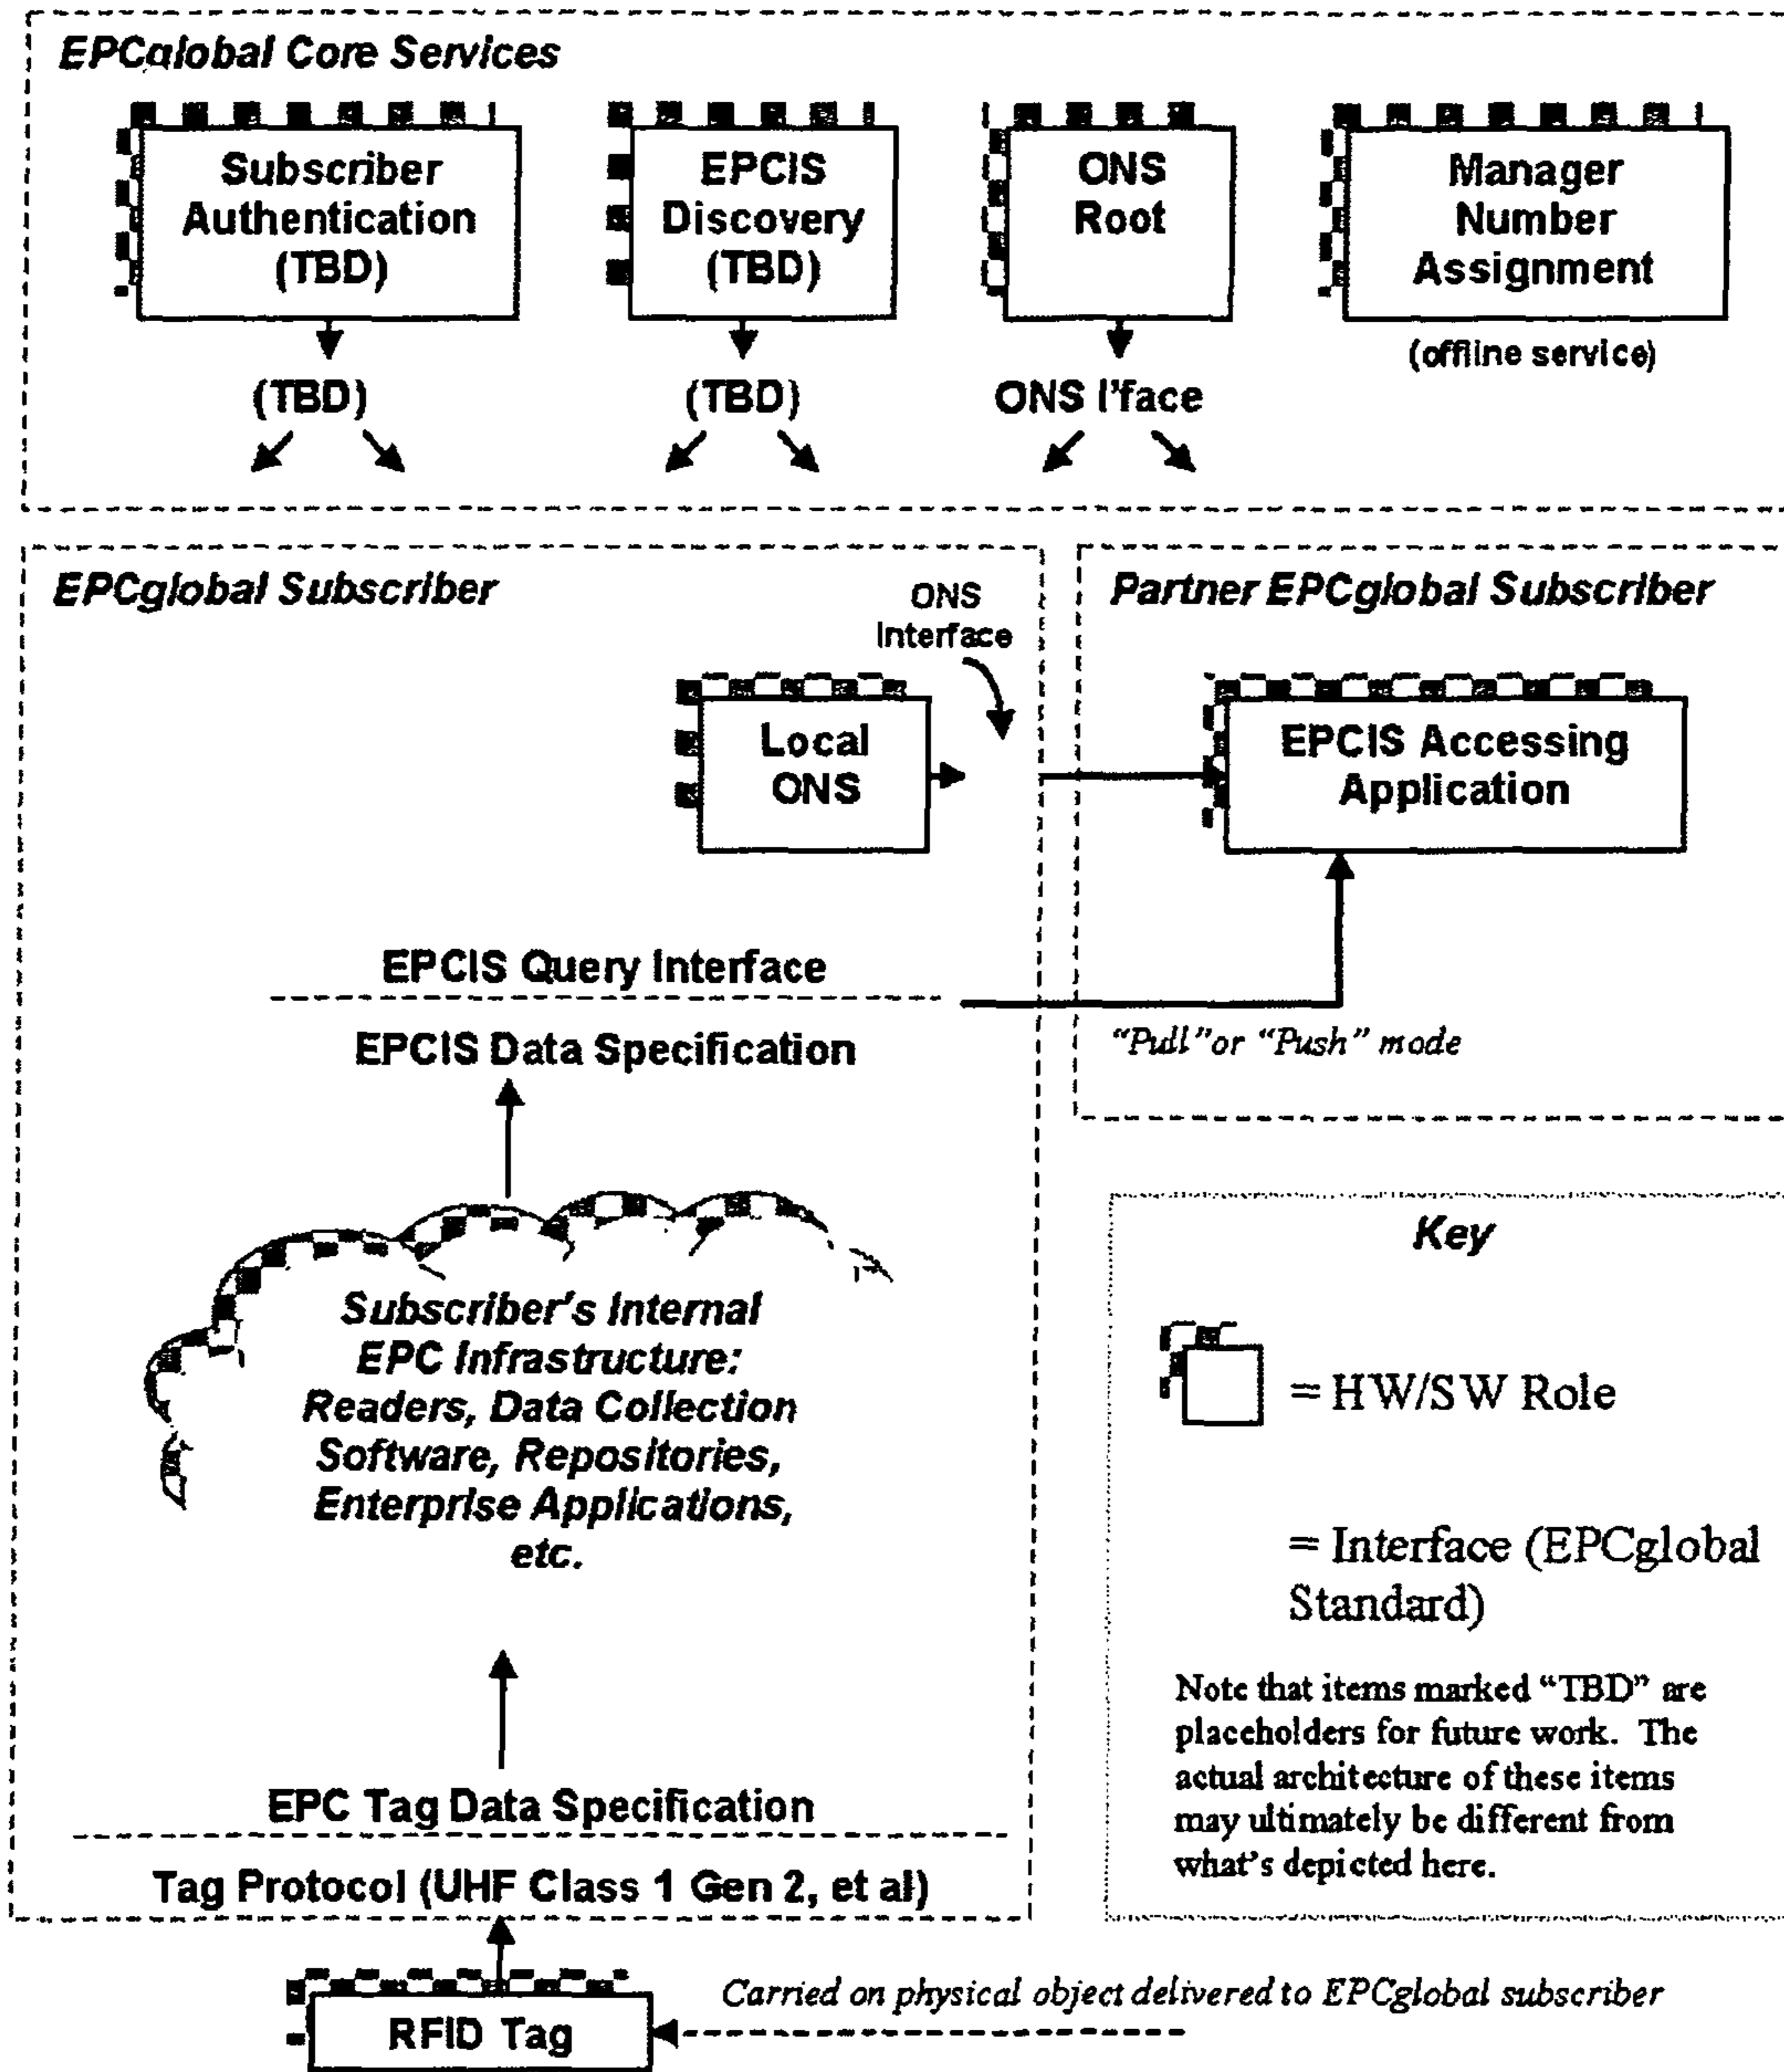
EPCglobal Core Services

Subscriber Authentication (TBD)

(TBD)

EPCIS Discovery (TBD)

(TBD)

ONS Root

ONS I'face

Manager Number Assignment

(offline service)

EPCglobal Subscriber

ONS Interface

Local ONS

Partner EPCglobal Subscriber

EPCIS Accessing Application

EPCIS Query Interface

EPCIS Data Specification

"Pull" or "Push" mode

Subscriber's Internal EPC Infrastructure: Readers, Data Collection Software, Repositories, Enterprise Applications, etc.

Key

= HW/SW Role

= Interface (EPCglobal Standard)

Note that items marked "TBD" are placeholders for future work. The actual architecture of these items may ultimately be different from what's depicted here.

EPC Tag Data Specification

Tag Protocol (UHF Class 1 Gen 2, et al)

RFID Tag

Carried on physical object delivered to EPCglobal subscriber